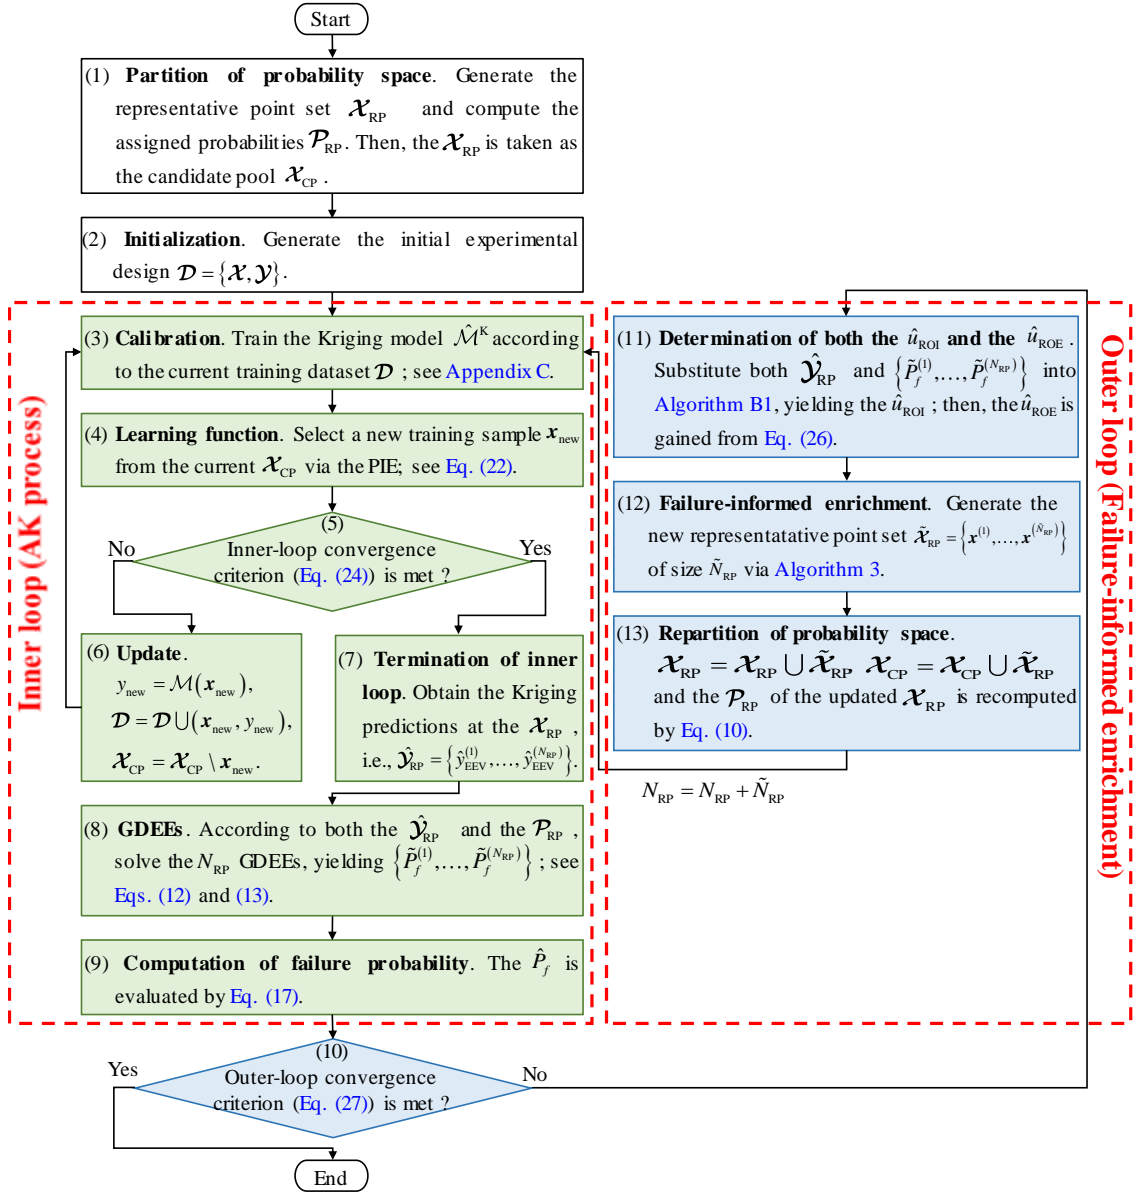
Start

(1) **Partition of probability space**. Generate the representative point set $\mathcal{X}_{\text{RP}}$ and compute the assigned probabilities $\mathcal{P}_{\text{RP}}$. Then, the $\mathcal{X}_{\text{RP}}$ is taken as the candidate pool $\mathcal{X}_{\text{CP}}$ .

(2) **Initialization**. Generate the initial experimental design $\mathcal{D}=\{\mathcal{X},\mathcal{Y}\}$.

Inner loop (AK process)

(3) **Calibration**. Train the Kriging model $\hat{\mathcal{M}}^{\text{K}}$ according to the current training dataset $\mathcal{D}$ ; see Appendix C.

(4) **Learning function**. Select a new training sample $\boldsymbol{x}_{\text{new}}$ from the current $\mathcal{X}_{\text{CP}}$ via the PIE; see Eq. (22).

(5)
Inner-loop convergence criterion (Eq. (24)) is met ?

No

Yes

(6) **Update**.
$y_{\text{new}}=\mathcal{M}(\boldsymbol{x}_{\text{new}})$,
$\mathcal{D}=\mathcal{D}\cup(\boldsymbol{x}_{\text{new}},y_{\text{new}})$,
$\mathcal{X}_{\text{CP}}=\mathcal{X}_{\text{CP}}\setminus\boldsymbol{x}_{\text{new}}$.

(7) **Termination of inner loop**. Obtain the Kriging predictions at the $\mathcal{X}_{\text{RP}}$ , i.e., $\hat{\mathcal{Y}}_{\text{RP}}=\left\{\hat{y}_{\text{EEV}}^{(1)},\ldots,\hat{y}_{\text{EEV}}^{(N_{\text{RP}})}\right\}$.

(8) **GDEEs**. According to both the $\hat{\mathcal{Y}}_{\text{RP}}$ and the $\mathcal{P}_{\text{RP}}$ , solve the $N_{\text{RP}}$ GDEEs, yielding $\left\{\tilde{P}_f^{(1)},\ldots,\tilde{P}_f^{(N_{\text{RP}})}\right\}$ ; see Eqs. (12) and (13).

(9) **Computation of failure probability**. The $\hat{P}_f$ is evaluated by Eq. (17).

Outer loop (Failure-informed enrichment)

(11) **Determination of both the $\hat{u}_{\text{ROI}}$ and the $\hat{u}_{\text{ROE}}$** . Substitute both $\hat{\mathcal{Y}}_{\text{RP}}$ and $\left\{\tilde{P}_f^{(1)},\ldots,\tilde{P}_f^{(N_{\text{RP}})}\right\}$ into Algorithm B1, yielding the $\hat{u}_{\text{ROI}}$ ; then, the $\hat{u}_{\text{ROE}}$ is gained from Eq. (26).

(12) **Failure-informed enrichment**. Generate the new representatative point set $\tilde{\mathcal{X}}_{\text{RP}}=\left\{\boldsymbol{x}^{(1)},\ldots,\boldsymbol{x}^{(\tilde{N}_{\text{RP}})}\right\}$ of size $\tilde{N}_{\text{RP}}$ via Algorithm 3.

(13) **Repartition of probability space**.
$\mathcal{X}_{\text{RP}}=\mathcal{X}_{\text{RP}}\cup\tilde{\mathcal{X}}_{\text{RP}}$ $\mathcal{X}_{\text{CP}}=\mathcal{X}_{\text{CP}}\cup\tilde{\mathcal{X}}_{\text{RP}}$
and the $\mathcal{P}_{\text{RP}}$ of the updated $\mathcal{X}_{\text{RP}}$ is recomputed by Eq. (10).

$N_{\text{RP}}=N_{\text{RP}}+\tilde{N}_{\text{RP}}$

(10)
Outer-loop convergence criterion (Eq. (27)) is met ?

Yes

No

End